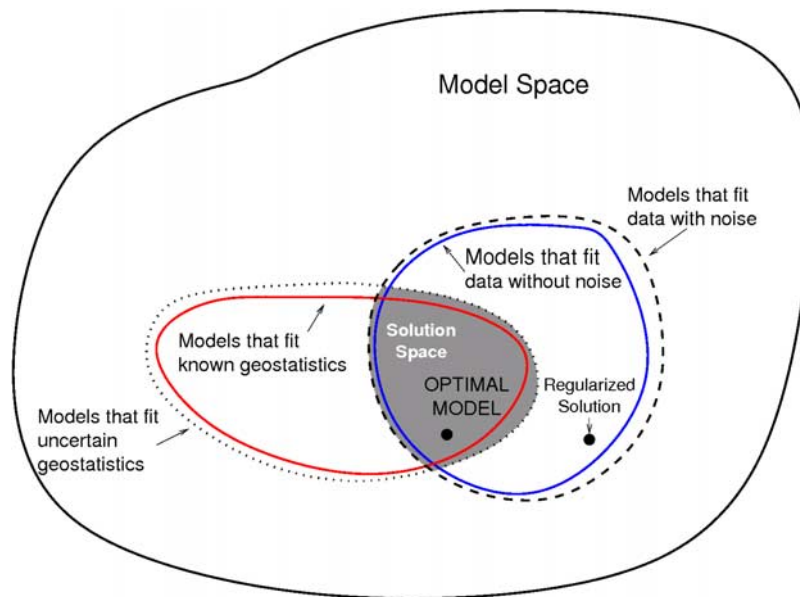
Model Space

Models that fit data with noise

Models that fit data without noise

Models that fit known geostatistics

Solution Space

OPTIMAL MODEL

Regularized Solution

Models that fit uncertain geostatistics